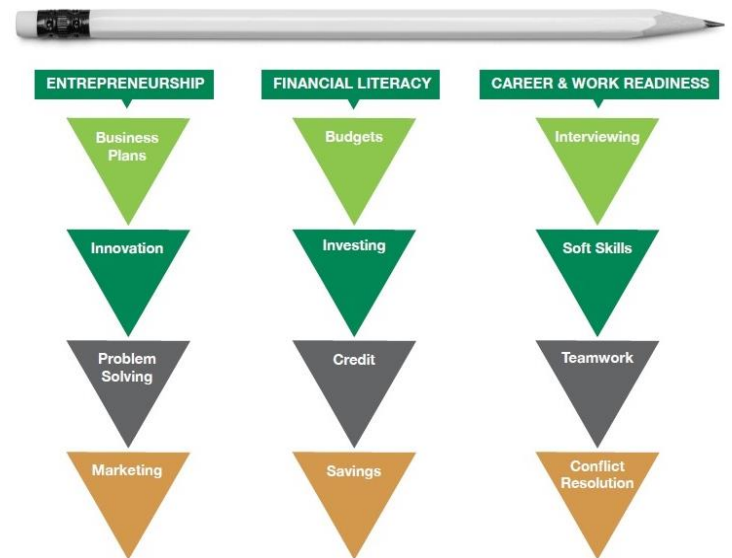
ENTREPRENEURSHIP

Business Plans

Innovation

Problem Solving

Marketing

FINANCIAL LITERACY

Budgets

Investing

Credit

Savings

CAREER & WORK READINESS

Interviewing

Soft Skills

Teamwork

Conflict Resolution